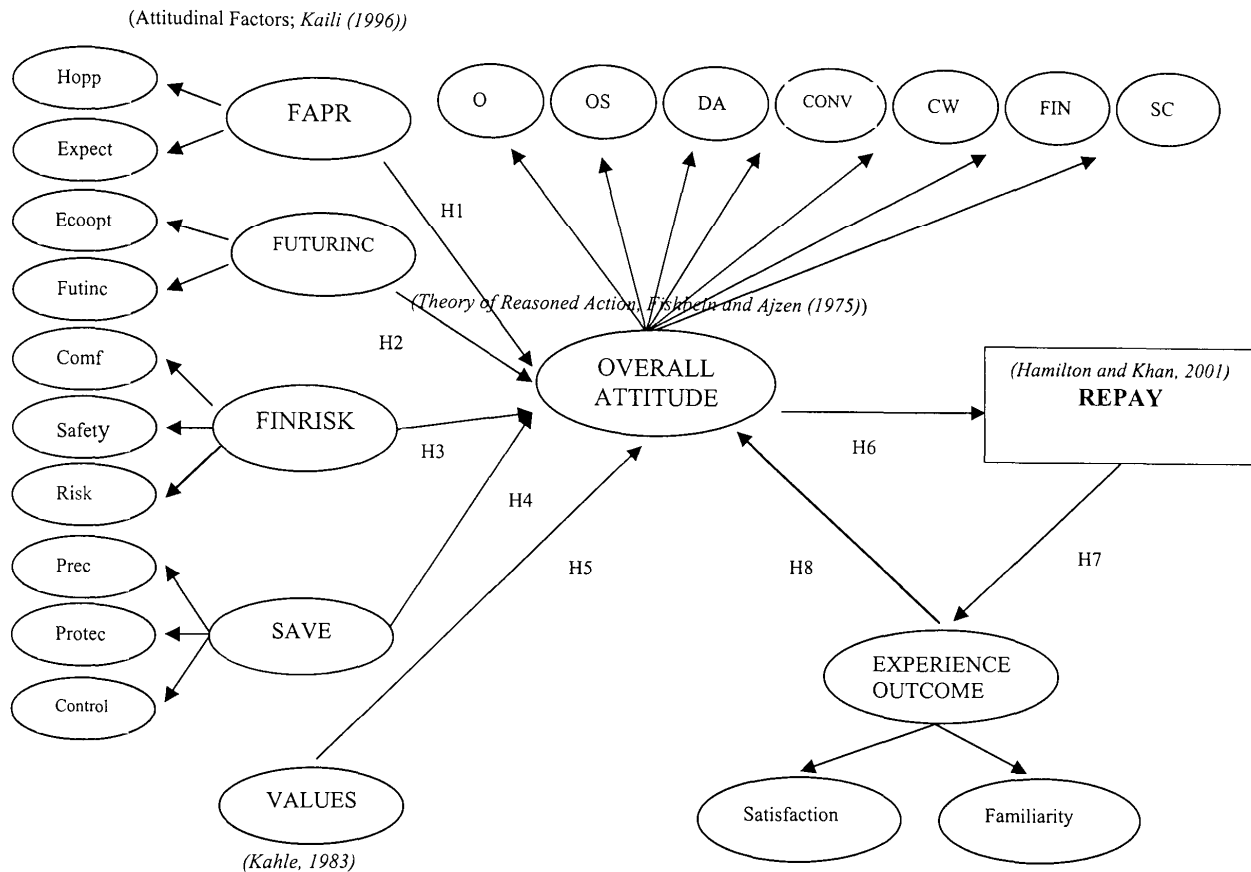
(Attitudinal Factors; *Kaili (1996)*)

Hopp

Expect

FAPR

O

OS

DA

CONV

CW

FIN

SC

Ecoopt

FUTURINC

Futinc

H1

*(Theory of Reasoned Action, Fishbein and Ajzen (1975))*

H2

Comf

Safety

Risk

FINRISK

H3

OVERALL ATTITUDE

*(Hamilton and Khan, 2001)*
**REPAY**

H6

H4

Prec

Protec

Control

SAVE

H5

H8

H7

EXPERIENCE OUTCOME

VALUES

*(Kahle, 1983)*

Satisfaction

Familiarity